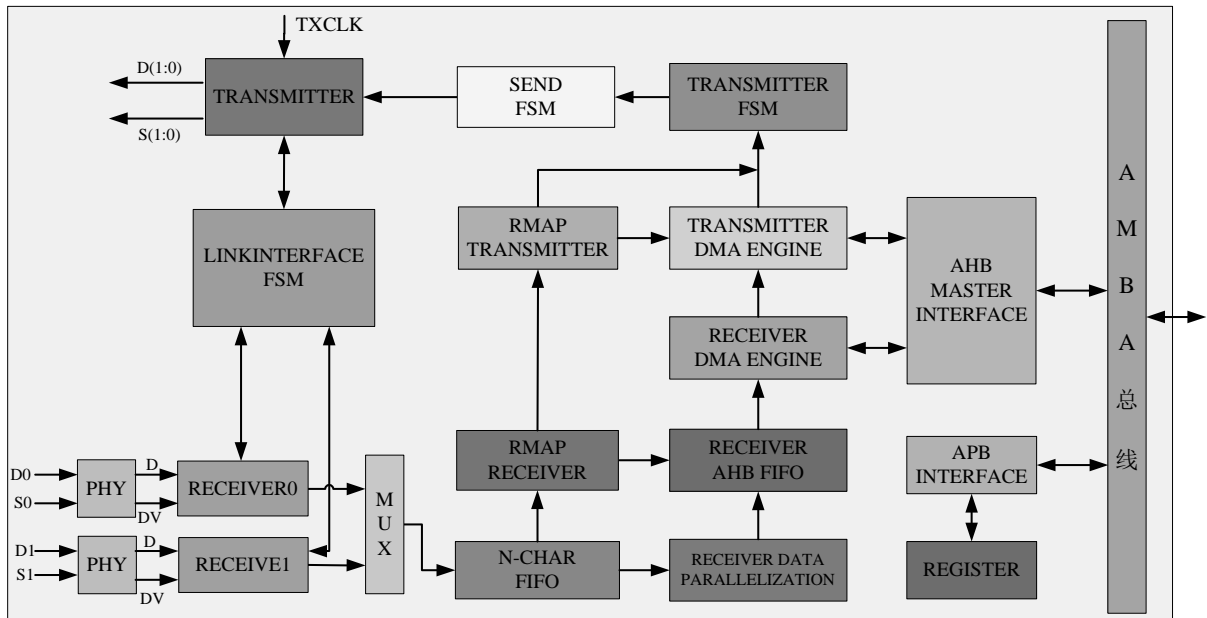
TXCLK

D(1:0)

S(1:0)

TRANSMITTER

SEND FSM

TRANSMITTER FSM

LINKINTERFACE FSM

RMAP TRANSMITTER

TRANSMITTER DMA ENGINE

AHB MASTER INTERFACE

RECEIVER DMA ENGINE

A M B A 总 线

D0

S0

PHY

D

DV

RECEIVER0

D1

S1

PHY

D

DV

RECEIVE1

M U X

RMAP RECEIVER

RECEIVER AHB FIFO

APB INTERFACE

N-CHAR FIFO

RECEIVER DATA PARALLELIZATION

REGISTER